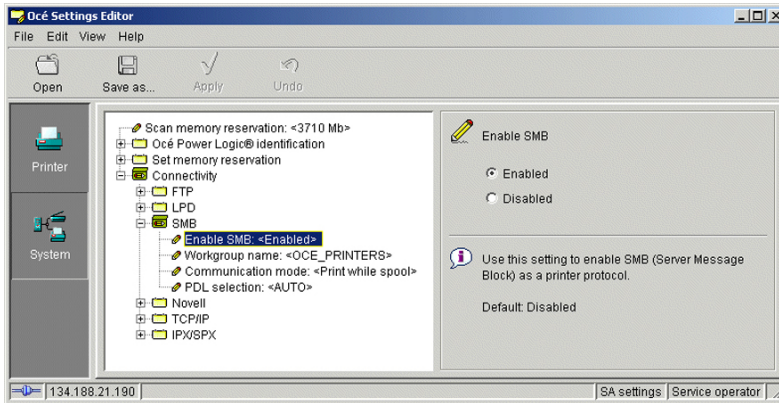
Océ Settings Editor

File Edit View Help

Open Save as... Apply Undo

Printer

System

Scan memory reservation: <3710 Mb>
Océ Power Logic® identification
Set memory reservation
Connectivity
FTP
LPD
SMB
Enable SMB: <Enabled>
Workgroup name: <OCE_PRINTERS>
Communication mode: <Print while spool>
PDL selection: <AUTO>
Novell
TCP/IP
IPX/SPX

Enable SMB

Enabled

Disabled

Use this setting to enable SMB (Server Message Block) as a printer protocol.

Default: Disabled

134.188.21.190

SA settings Service operator